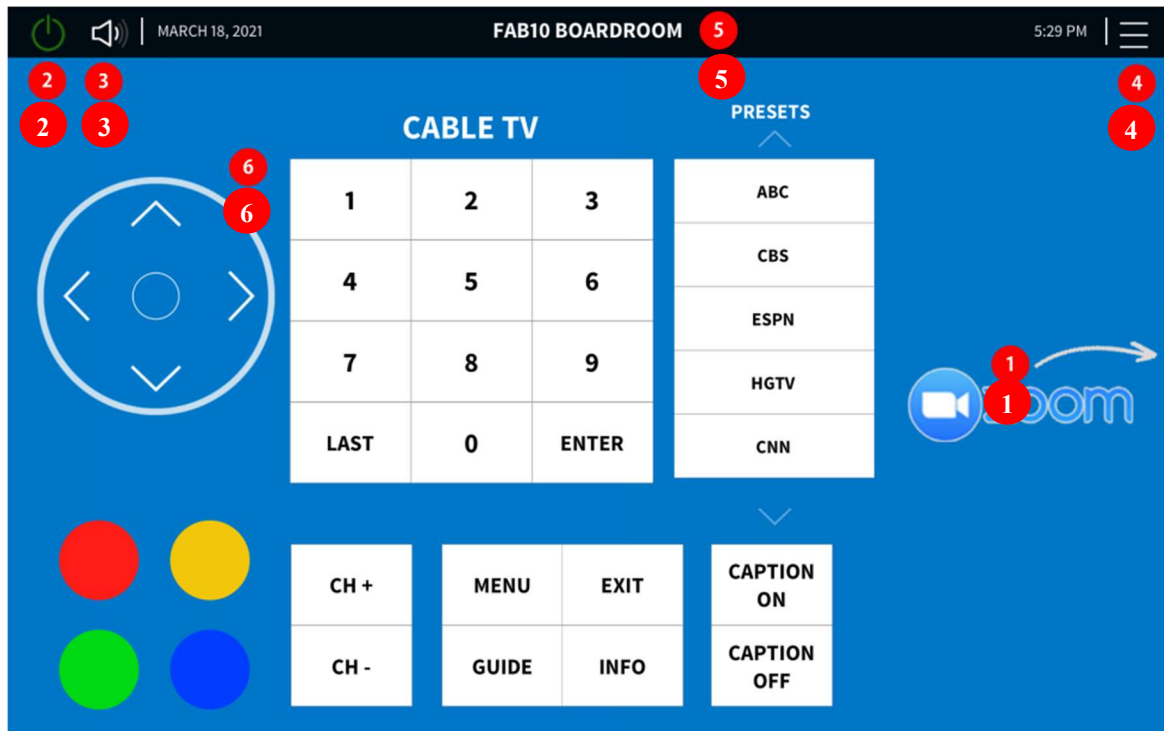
MARCH 18, 2021

FAB10 BOARDROOM

5

5:29 PM

2 3

2 3

5

4

4

PRESETS

CABLE TV

6

6

| 1 | 2 | 3 |
|---|---|---|
| 4 | 5 | 6 |
| 7 | 8 | 9 |
| LAST | 0 | ENTER |

ABC

CBS

ESPN

HGTV

CNN

1

1

zoom

CH +

CH -

MENU

EXIT

GUIDE

INFO

CAPTION ON

CAPTION OFF